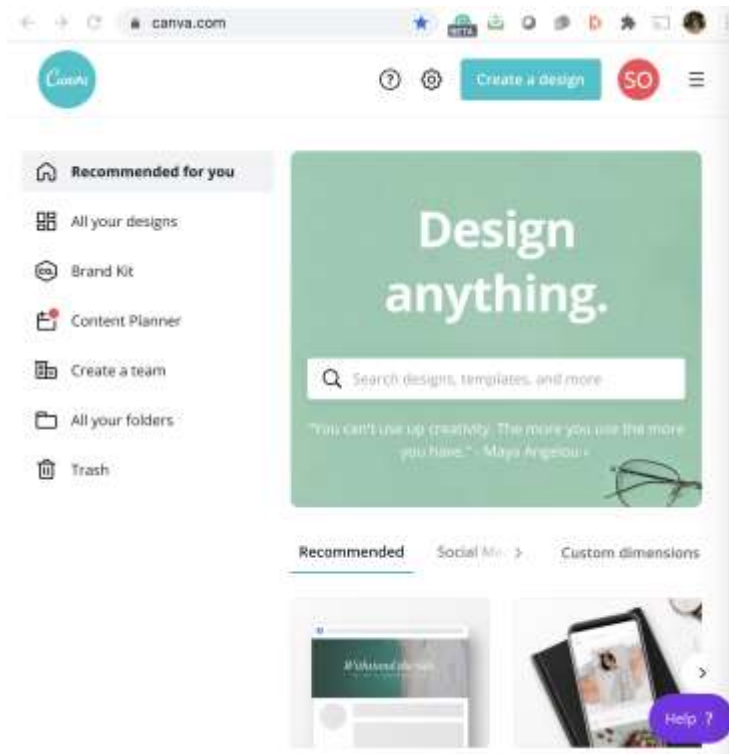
canva.com

Canva

Create a design

SO

Recommended for you

All your designs

Brand Kit

Content Planner

Create a team

All your folders

Trash

Design anything.

Search designs, templates, and more

"You can't use up creativity. The more you use the more you have." - Maya Angelou

Recommended

Social M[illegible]

Custom dimensions

Help ?